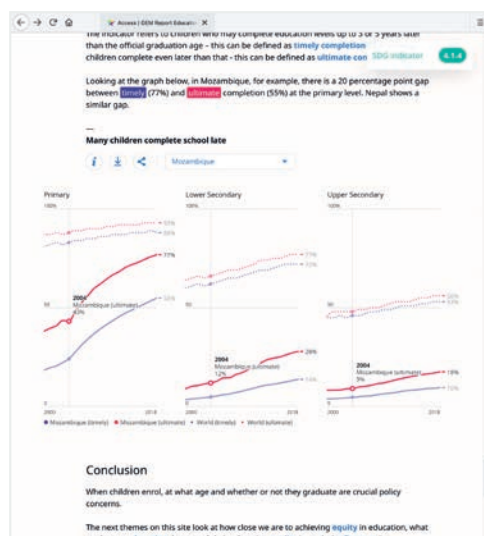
Access | GEM Report Education

The indicator refers to children who may complete education levels up to 3 or 5 years later than the official graduation age – this can be defined as timely completion children complete even later than that – this can be defined as ultimate con SDG indicator 4.1.4

Looking at the graph below, in Mozambique, for example, there is a 20 percentage point gap between timely (77%) and ultimate completion (55%) at the primary level. Nepal shows a similar gap.

Many children complete school late

Mozambique

Primary

100%

93%

86%

77%

2004
Mozambique (ultimate)
40%

55%

50

0

2000

2018

Lower Secondary

100%

77%

70%

2004
Mozambique (ultimate)
12%

28%

14%

2000

2018

Upper Secondary

100%

50%

43%

2004
Mozambique (ultimate)
5%

18%

11%

2000

2018

Mozambique (timely) Mozambique (ultimate) World (timely) World (ultimate)

Conclusion

When children enrol, at what age and whether or not they graduate are crucial policy concerns.

The next themes on this site look at how close we are to achieving equity in education, what